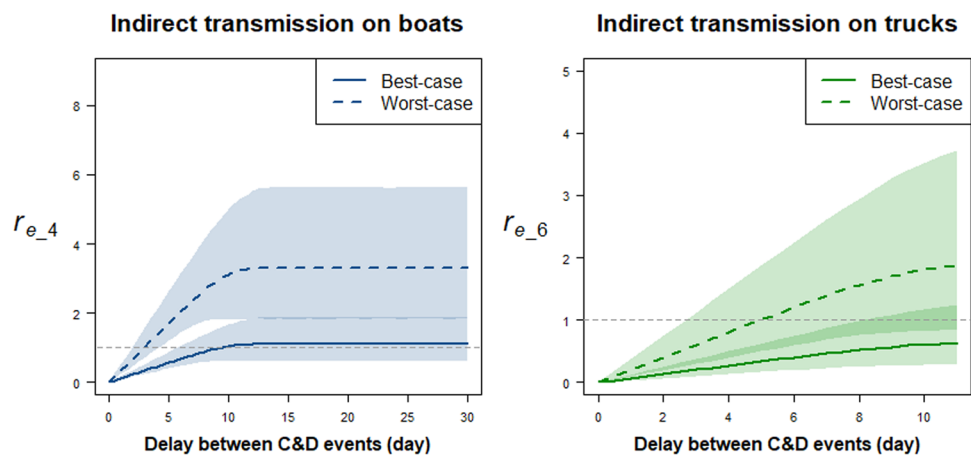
Indirect transmission on boats

Best-case
Worst-case

$r_{e\_4}$

8
6
4
2
0

0 5 10 15 20 25 30

Delay between C&D events (day)

Indirect transmission on trucks

Best-case
Worst-case

$r_{e\_6}$

5
4
3
2
1
0

0 2 4 6 8 10

Delay between C&D events (day)